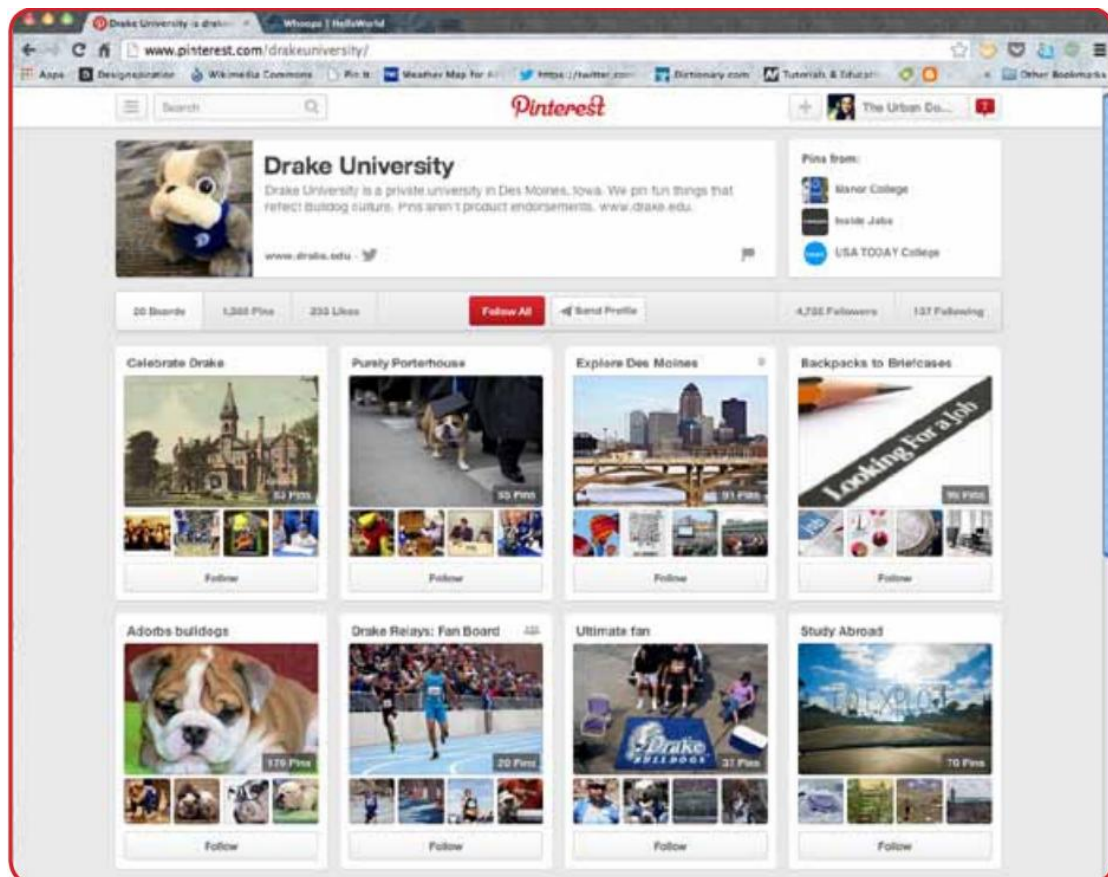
Drake University is drak... | Whoops | HelloWorld

www.pinterest.com/drakeuniversity/

Apps | Designspiration | Wikimedia Commons | Pin It | Weather Map for All | https://twitter.com | Dictionary.com | Tutorials & Educati... | Other Bookmarks

Search

Pinterest

The Urban Do...

Drake University

Drake University is a private university in Des Moines, Iowa. We pin fun things that reflect Bulldog culture. Pins aren't product endorsements. www.drake.edu.

www.drake.edu

Pins from:

Manor College

Inside Jobs

USA TODAY College

20 Boards | 1,380 Pins | 233 Likes | Follow All | Send Profile | 4,735 Followers | 137 Following

Celebrate Drake
53 Pins
Follow

Purely Porterhouse
55 Pins
Follow

Explore Des Moines
91 Pins
Follow

Backpacks to Briefcases
Looking For a Job
96 Pins
Follow

Adorbs bulldogs
170 Pins
Follow

Drake Relays: Fan Board
20 Pins
Follow

Ultimate fan
Drake BULLDOGS
37 Pins
Follow

Study Abroad
EXPLORE
70 Pins
Follow